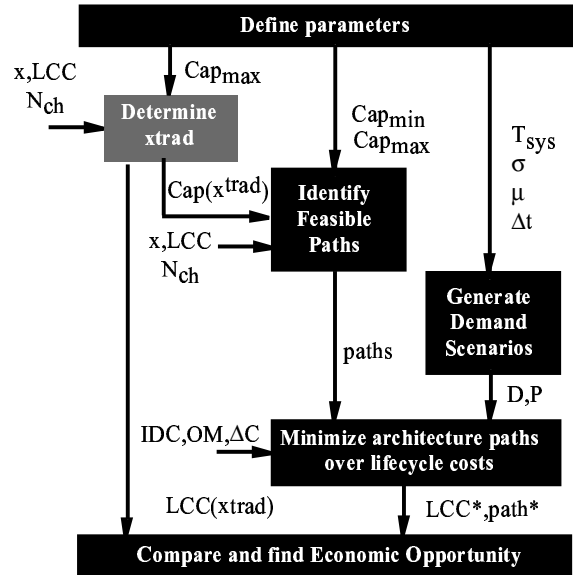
Define parameters

x,LCC
$N_{ch}$

$Cap_{max}$

Determine xtrad

$Cap_{min}$
$Cap_{max}$

$T_{sys}$
σ
μ
Δt

$Cap(x^{trad})$

Identify Feasible Paths

x,LCC
$N_{ch}$

Generate Demand Scenarios

paths

D,P

IDC,OM,ΔC

Minimize architecture paths over lifecycle costs

LCC(xtrad)

LCC*,path*

Compare and find Economic Opportunity